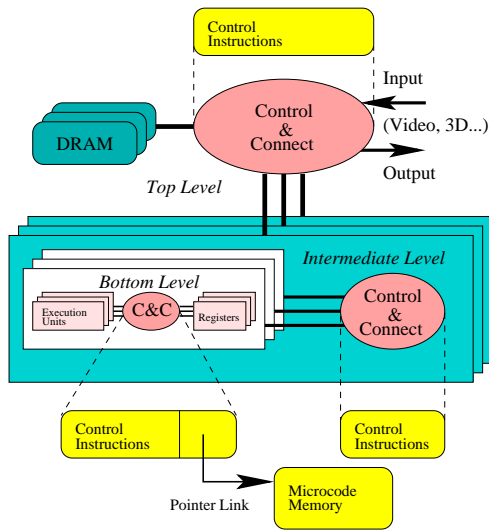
Control Instructions

Input

DRAM

Control & Connect

(Video, 3D...)

Output

Top Level

Intermediate Level

Bottom Level

Execution Units

C&C

Registers

Control & Connect

Control Instructions

Control Instructions

Pointer Link

Microcode Memory